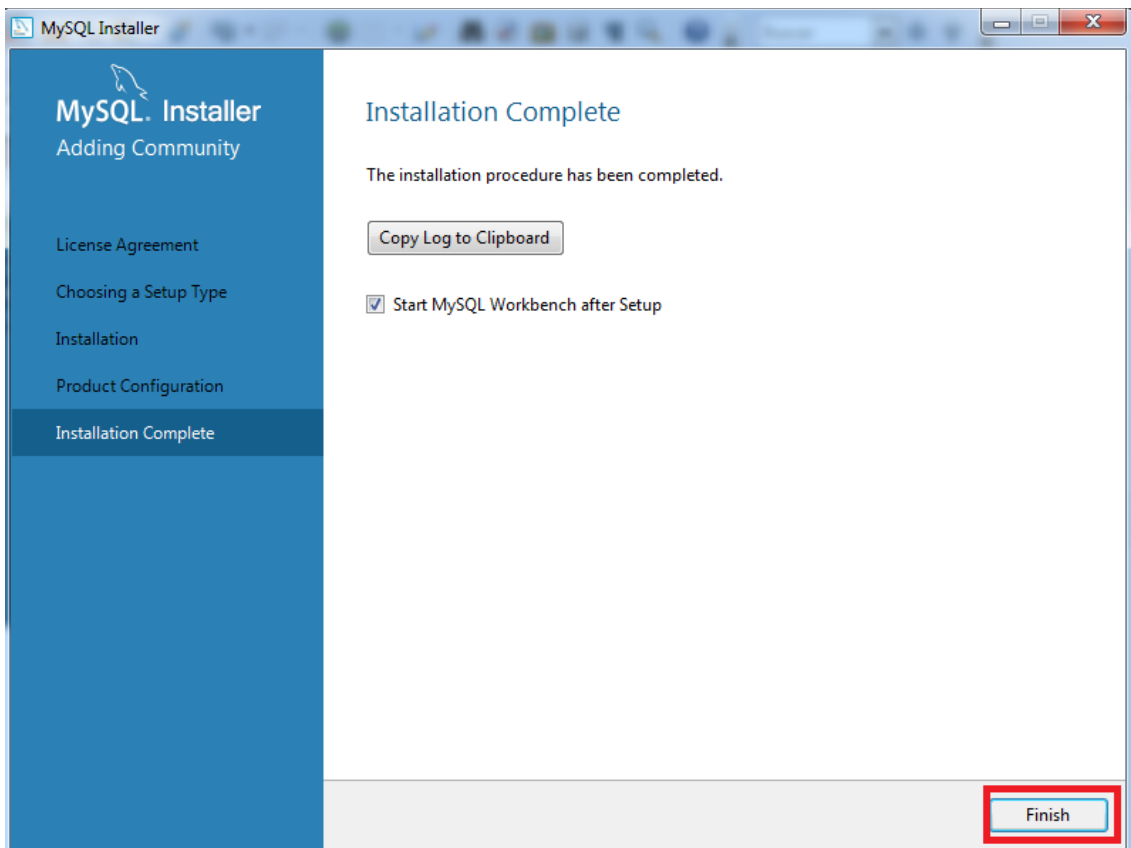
MySQL Installer

MySQL. Installer
Adding Community

License Agreement

Choosing a Setup Type

Installation

Product Configuration

Installation Complete

Installation Complete

The installation procedure has been completed.

Copy Log to Clipboard

Start MySQL Workbench after Setup

Finish